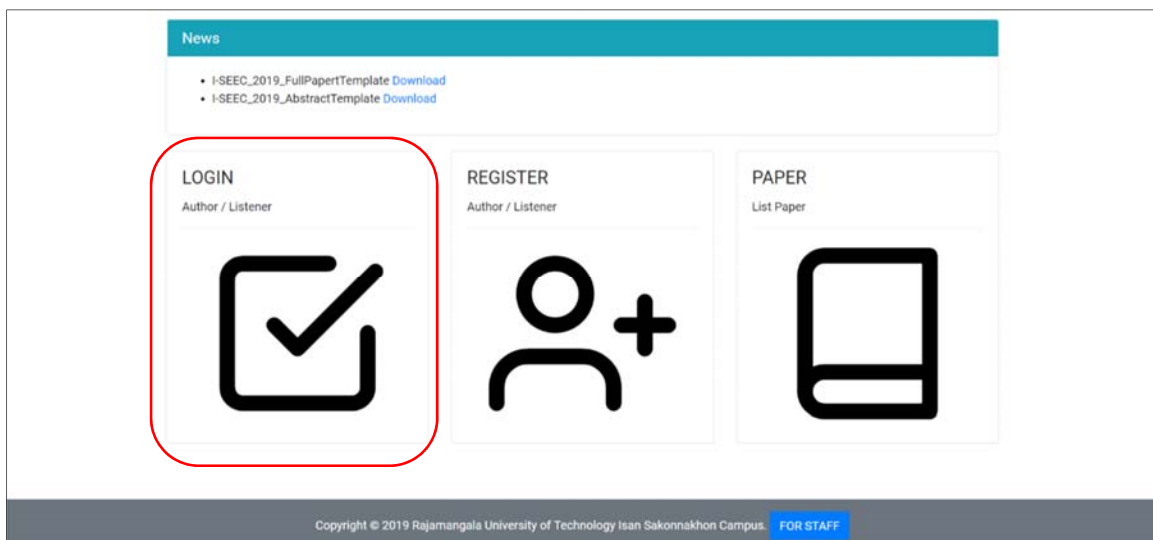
News

- I-SEEC_2019_FullPapertTemplate Download
- I-SEEC_2019_AbstractTemplate Download

LOGIN
Author / Listener

REGISTER
Author / Listener

PAPER
List Paper

Copyright © 2019 Rajamangala University of Technology Isan Sakonnakhon Campus. FOR STAFF